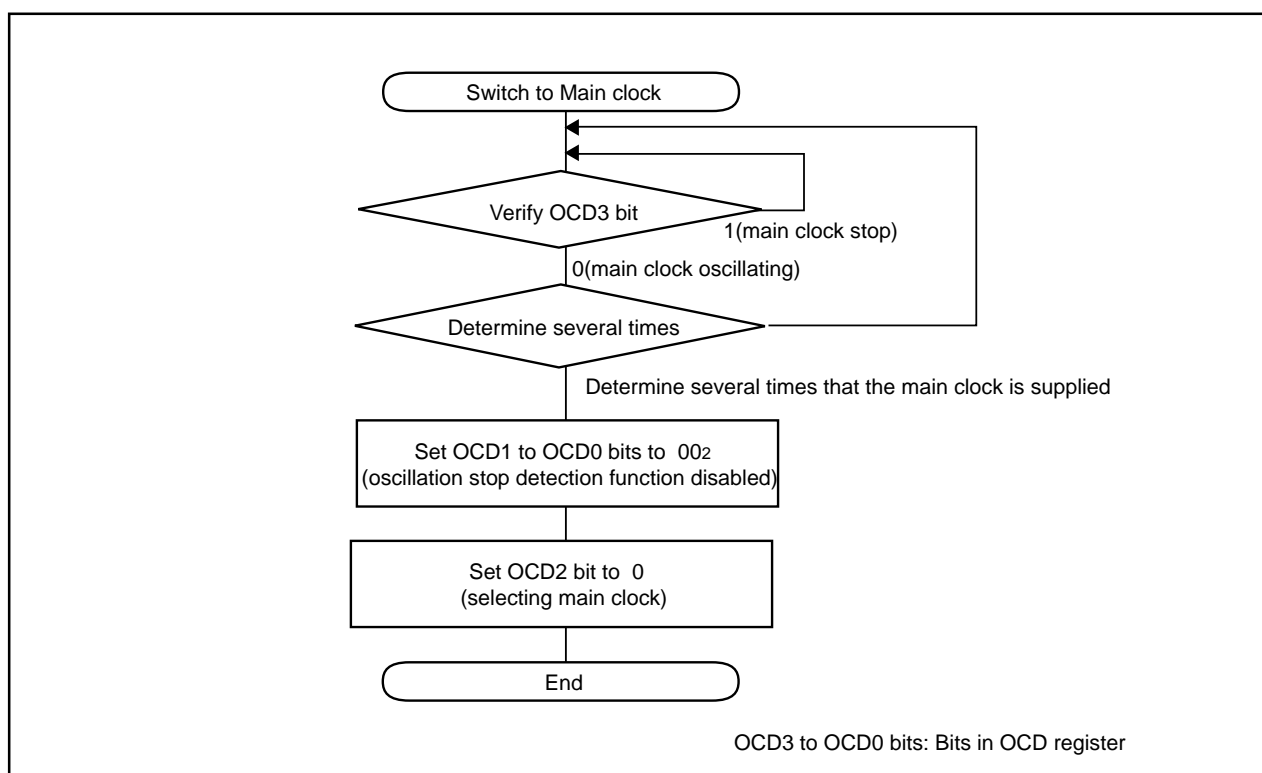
Switch to Main clock

Verify OCD3 bit

1(main clock stop)

0(main clock oscillating)

Determine several times

Determine several times that the main clock is supplied

Set OCD1 to OCD0 bits to $00_2$
(oscillation stop detection function disabled)

Set OCD2 bit to 0
(selecting main clock)

End

OCD3 to OCD0 bits: Bits in OCD register